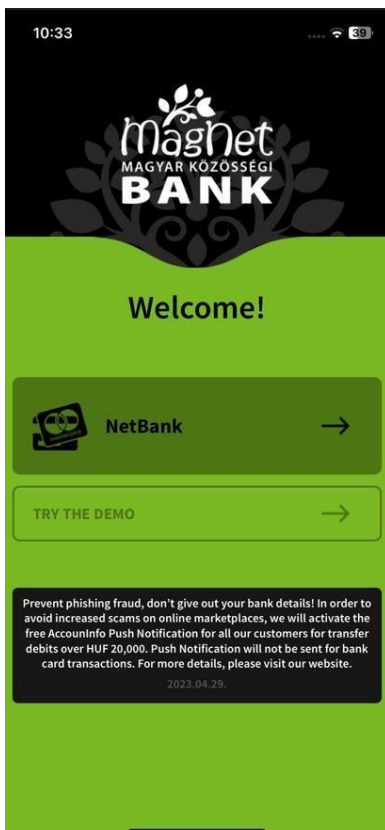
10:33

39

MagNet
MAGYAR KÖZÖSSÉGI
BANK

Welcome!

NetBank

TRY THE DEMO

Prevent phishing fraud, don't give out your bank details! In order to avoid increased scams on online marketplaces, we will activate the free AccounInfo Push Notification for all our customers for transfer debits over HUF 20,000. Push Notification will not be sent for bank card transactions. For more details, please visit our website.

2023.04.29.